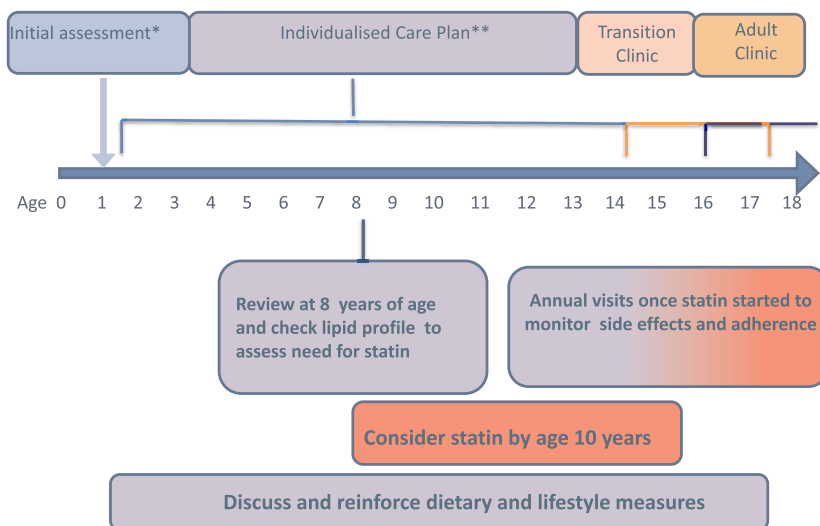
Initial assessment*

Individualised Care Plan**

Transition Clinic

Adult Clinic

Age 0 1 2 3 4 5 6 7 8 9 10 11 12 13 14 15 16 17 18

Review at 8 years of age and check lipid profile to assess need for statin

Annual visits once statin started to monitor side effects and adherence

Consider statin by age 10 years

Discuss and reinforce dietary and lifestyle measures